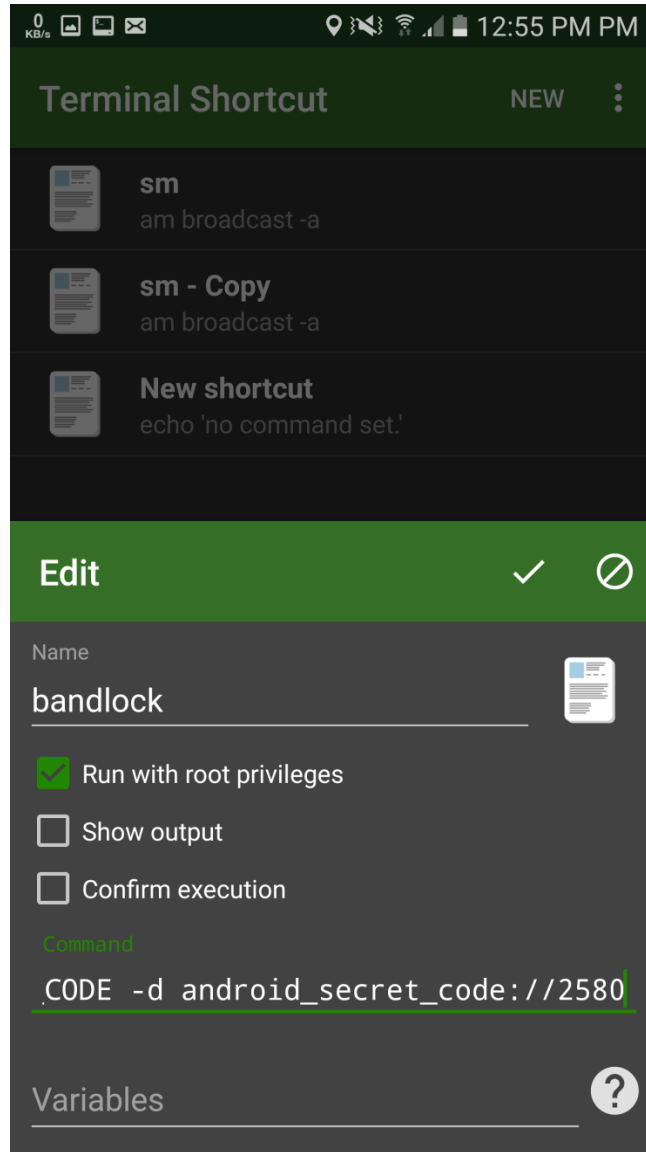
0 KB/s 12:55 PM PM

Terminal Shortcut NEW

sm
am broadcast -a

sm - Copy
am broadcast -a

New shortcut
echo 'no command set.'

Edit

Name
bandlock

Run with root privileges

Show output

Confirm execution

Command
CODE -d android_secret_code://2580

Variables

?